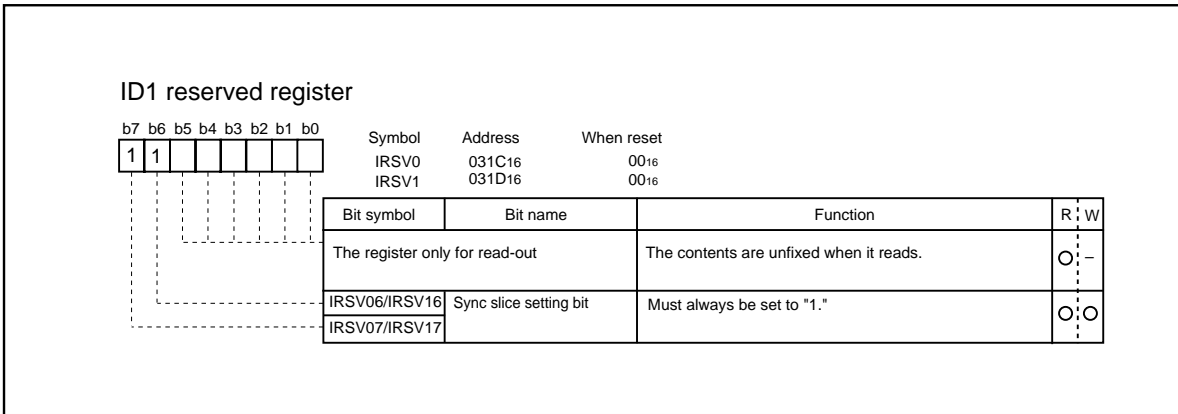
ID1 reserved register

b7 b6 b5 b4 b3 b2 b1 b0

1 1

| Symbol | Address | When reset |
|---|---|---|
| IRSV0 | $031C_{16}$ | $00_{16}$ |
| IRSV1 | $031D_{16}$ | $00_{16}$ |

| Bit symbol | Bit name | Function | R | W |
|---|---|---|---|---|
| The register only for read-out | | The contents are unfixed when it reads. | O | – |
| IRSV06/IRSV16 | Sync slice setting bit | Must always be set to "1." | O | O |
| IRSV07/IRSV17 | | | | |